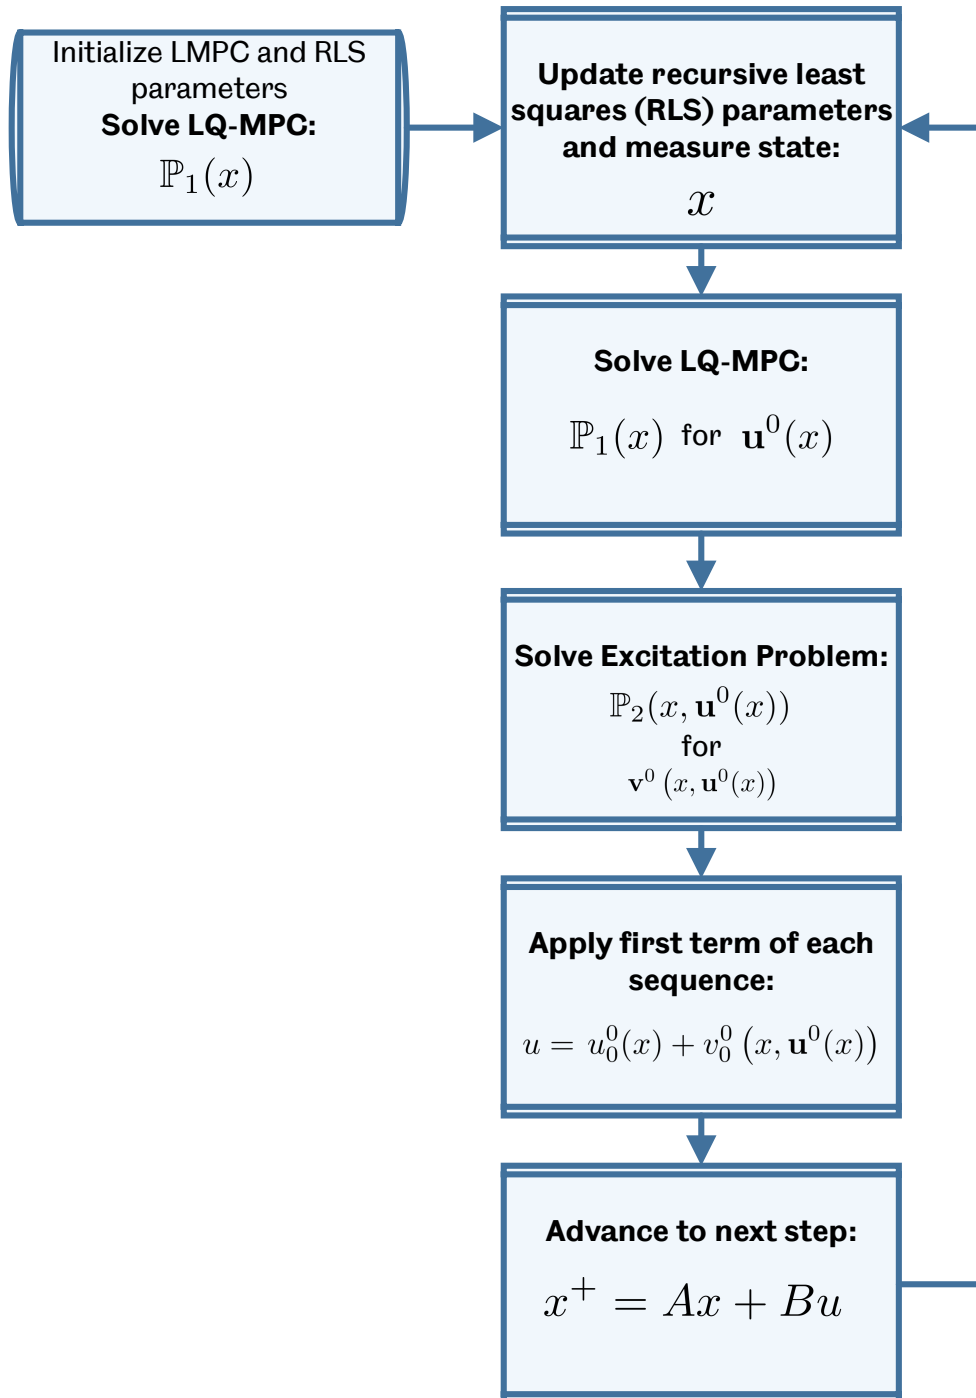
Initialize LMPC and RLS parameters
**Solve LQ-MPC:**
$\mathbb{P}_1(x)$

**Update recursive least squares (RLS) parameters and measure state:**
$x$

**Solve LQ-MPC:**
$\mathbb{P}_1(x)$ for $\mathbf{u}^0(x)$

**Solve Excitation Problem:**
$\mathbb{P}_2(x, \mathbf{u}^0(x))$
for
$\mathbf{v}^0\left(x, \mathbf{u}^0(x)\right)$

**Apply first term of each sequence:**
$u = u_0^0(x) + v_0^0\left(x, \mathbf{u}^0(x)\right)$

**Advance to next step:**
$x^+ = Ax + Bu$